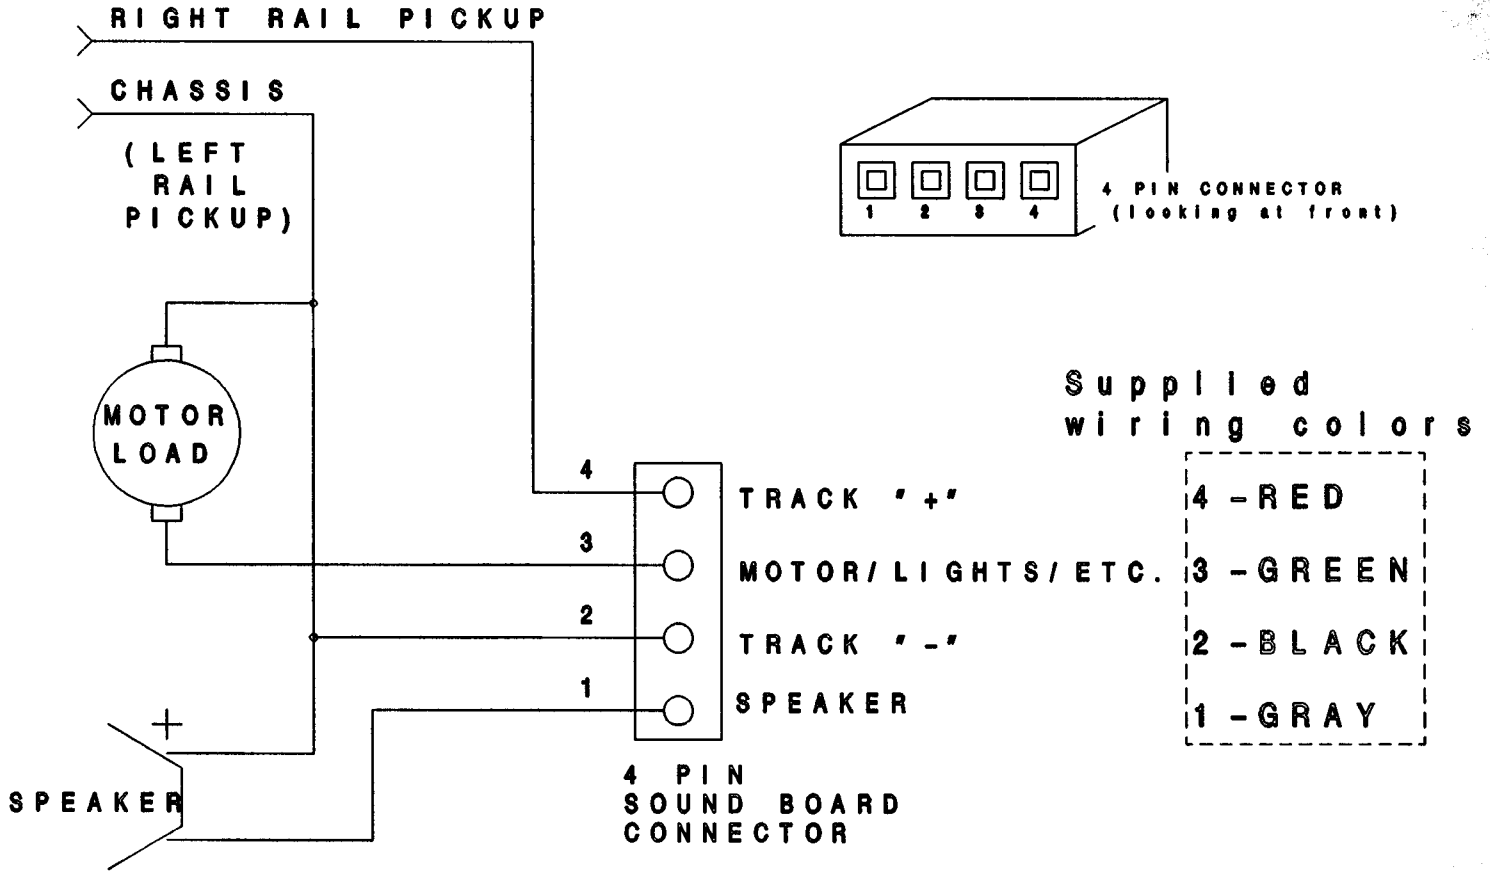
RIGHT RAIL PICKUP

CHASSIS

(LEFT RAIL PICKUP)

1 2 3 4

4 PIN CONNECTOR (looking at front)

MOTOR LOAD

Supplied wiring colors

4 TRACK "+"

3 MOTOR/LIGHTS/ETC.

2 TRACK "-"

1 SPEAKER

4 -RED
3 -GREEN
2 -BLACK
1 -GRAY

+

SPEAKER

4 PIN SOUND BOARD CONNECTOR